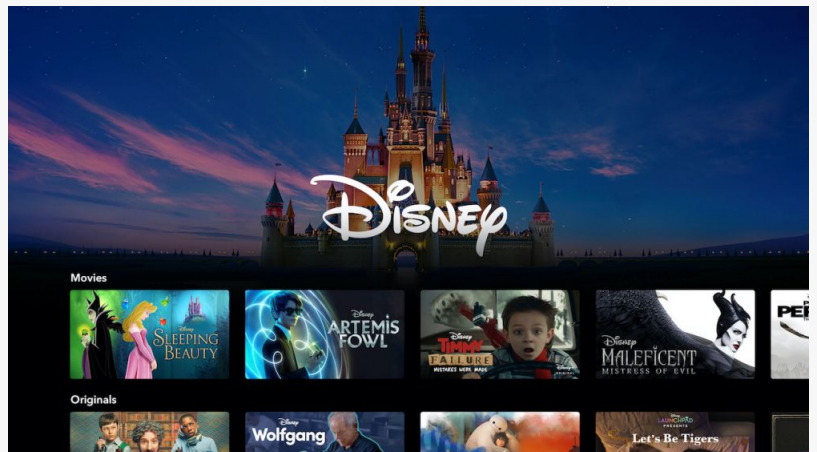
Disney

Movies

Disney
Sleeping Beauty

Disney
Artemis Fowl

Disney
Timmy Failure
Mistakes Were Made

Disney
Maleficent
Mistress of Evil

PE

Originals

Disney
Wolfgang

Launchpad
Presents
Let's Be Tigers